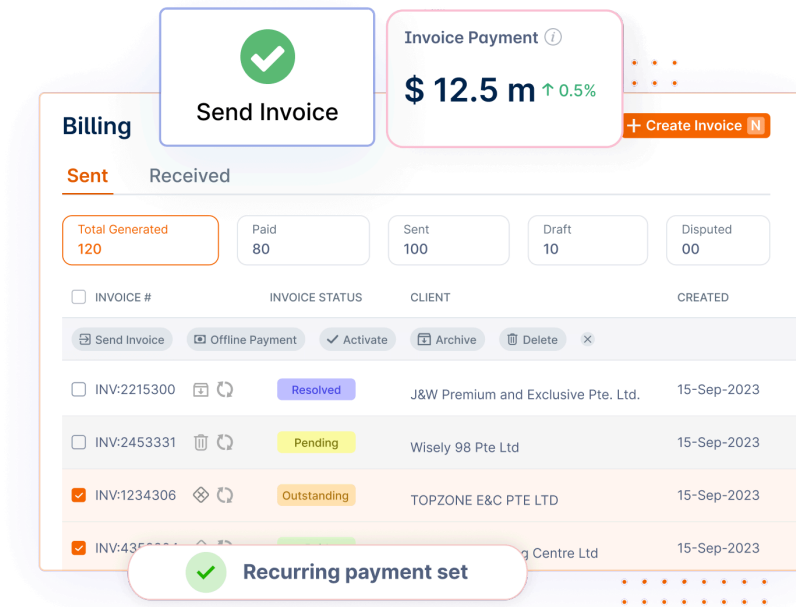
Send Invoice

Invoice Payment

$ 12.5 m ↑ 0.5%

Billing

+ Create Invoice N

Sent Received

Total Generated
120

Paid
80

Sent
100

Draft
10

Disputed
00

| INVOICE # | INVOICE STATUS | CLIENT | CREATED |
|---|---|---|---|
| Send Invoice | Offline Payment | Activate | Archive Delete |
| INV:2215300 | Resolved | J&W Premium and Exclusive Pte. Ltd. | 15-Sep-2023 |
| INV:2453331 | Pending | Wisely 98 Pte Ltd | 15-Sep-2023 |
| INV:1234306 | Outstanding | TOPZONE E&C PTE LTD | 15-Sep-2023 |
| INV:43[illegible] | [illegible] | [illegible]g Centre Ltd | 15-Sep-2023 |

Recurring payment set